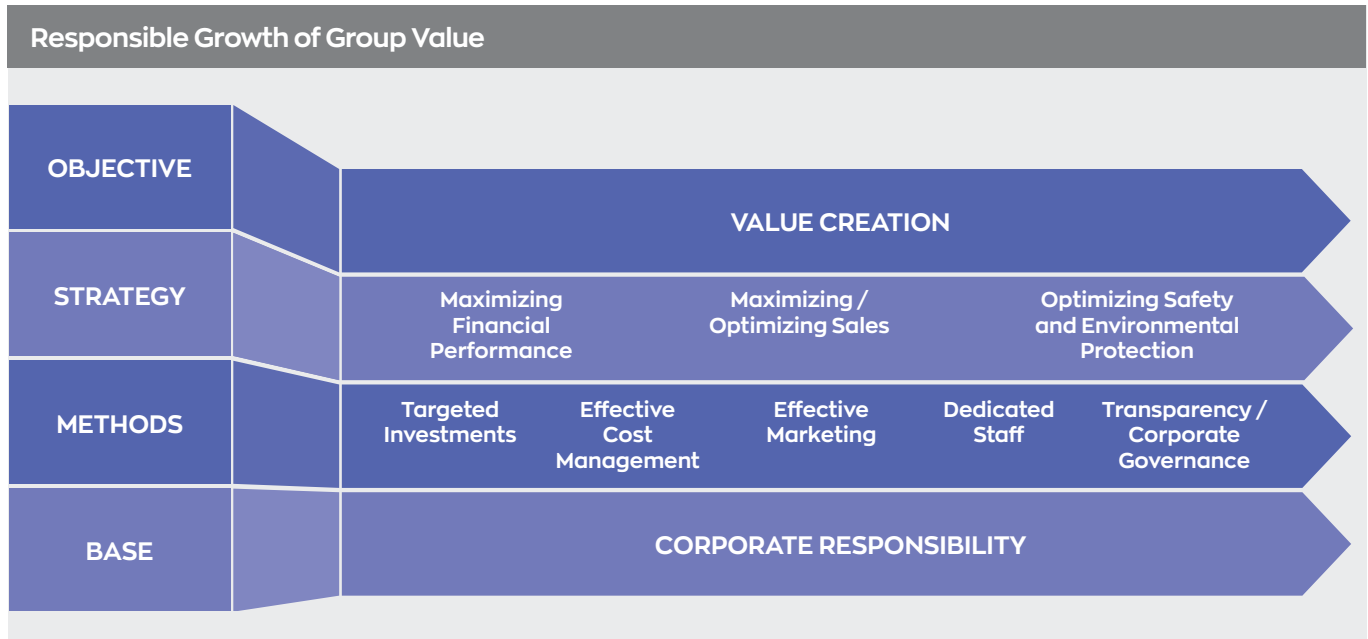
Responsible Growth of Group Value

OBJECTIVE

VALUE CREATION

STRATEGY

Maximizing Financial Performance

Maximizing / Optimizing Sales

Optimizing Safety and Environmental Protection

METHODS

Targeted Investments

Effective Cost Management

Effective Marketing

Dedicated Staff

Transparency / Corporate Governance

BASE

CORPORATE RESPONSIBILITY